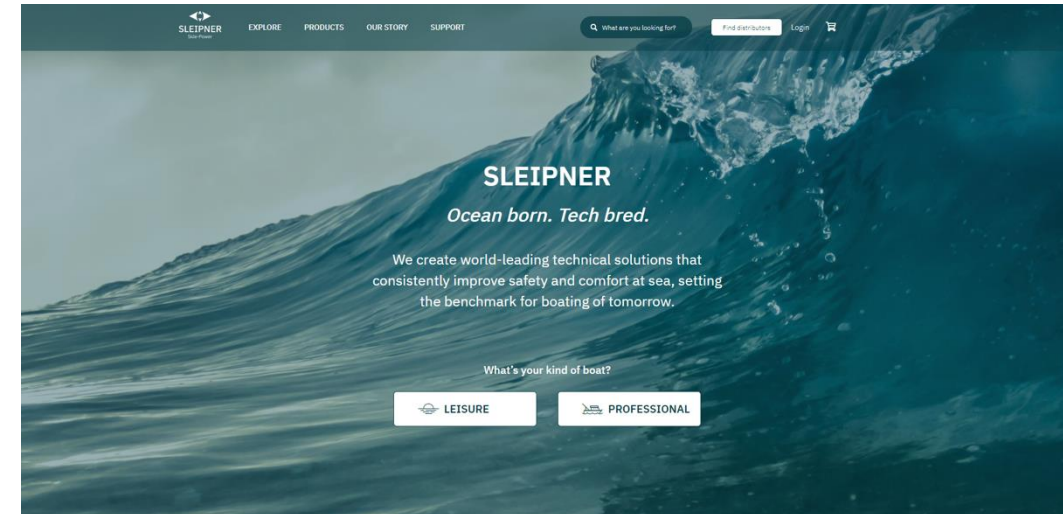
SLEIPNER
Side-Power

EXPLORE PRODUCTS OUR STORY SUPPORT

What are you looking for?

Find distributors Login

SLEIPNER

Ocean born. Tech bred.

We create world-leading technical solutions that consistently improve safety and comfort at sea, setting the benchmark for boating of tomorrow.

What's your kind of boat?

LEISURE

PROFESSIONAL